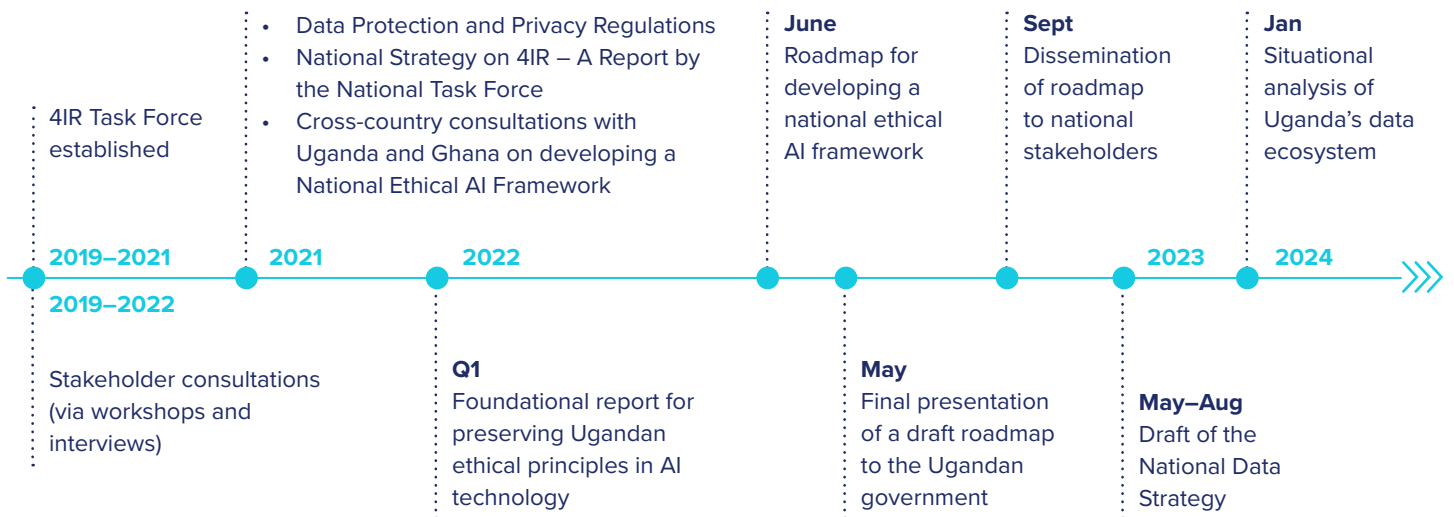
4IR Task Force established

2019–2021

2019–2022

Stakeholder consultations (via workshops and interviews)

- Data Protection and Privacy Regulations
- National Strategy on 4IR – A Report by the National Task Force
- Cross-country consultations with Uganda and Ghana on developing a National Ethical AI Framework

2021

2022

Q1
Foundational report for preserving Ugandan ethical principles in AI technology

June
Roadmap for developing a national ethical AI framework

May
Final presentation of a draft roadmap to the Ugandan government

Sept
Dissemination of roadmap to national stakeholders

2023

May–Aug
Draft of the National Data Strategy

Jan
Situational analysis of Uganda's data ecosystem

2024